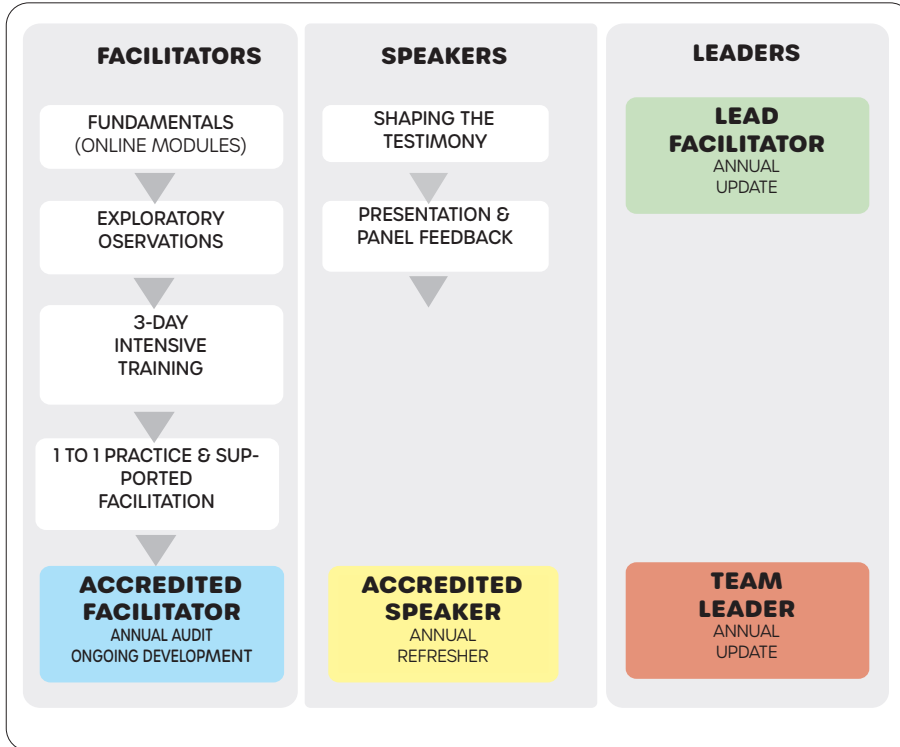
FACILITATORS

FUNDAMENTALS (ONLINE MODULES)

EXPLORATORY OSERVATIONS

3-DAY INTENSIVE TRAINING

1 TO 1 PRACTICE & SUPPORTED FACILITATION

ACCREDITED FACILITATOR
ANNUAL AUDIT
ONGOING DEVELOPMENT

SPEAKERS

SHAPING THE TESTIMONY

PRESENTATION & PANEL FEEDBACK

ACCREDITED SPEAKER
ANNUAL REFRESHER

LEADERS

LEAD FACILITATOR
ANNUAL UPDATE

TEAM LEADER
ANNUAL UPDATE